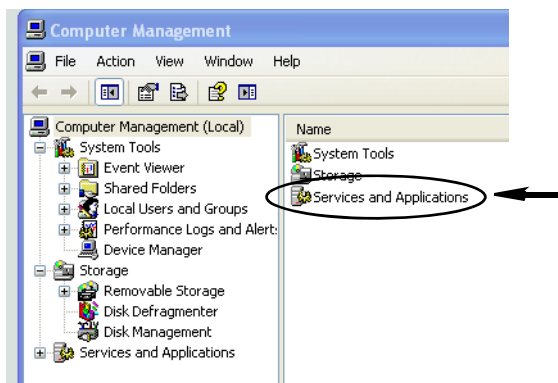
Computer Management

File Action View Window Help

Computer Management (Local)
System Tools
Event Viewer
Shared Folders
Local Users and Groups
Performance Logs and Alert:
Device Manager
Storage
Removable Storage
Disk Defragmenter
Disk Management
Services and Applications

Name
System Tools
Storage
Services and Applications